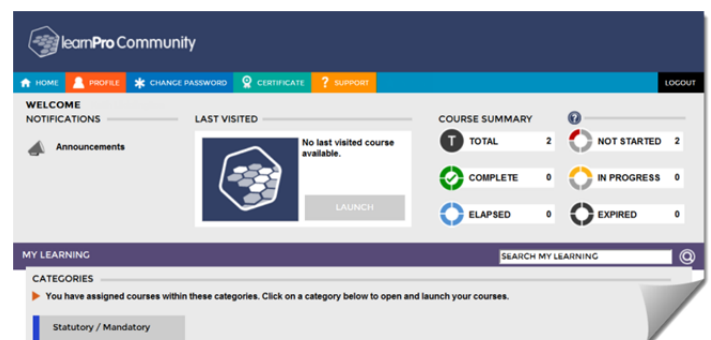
learnPro Community

HOME PROFILE CHANGE PASSWORD CERTIFICATE SUPPORT LOGOUT

WELCOME
NOTIFICATIONS

Announcements

LAST VISITED

No last visited course available.

LAUNCH

COURSE SUMMARY

| TOTAL | 2 | NOT STARTED | 2 |
|---|---|---|---|
| COMPLETE | 0 | IN PROGRESS | 0 |
| ELAPSED | 0 | EXPIRED | 0 |

MY LEARNING
SEARCH MY LEARNING

CATEGORIES

You have assigned courses within these categories. Click on a category below to open and launch your courses.

Statutory / Mandatory